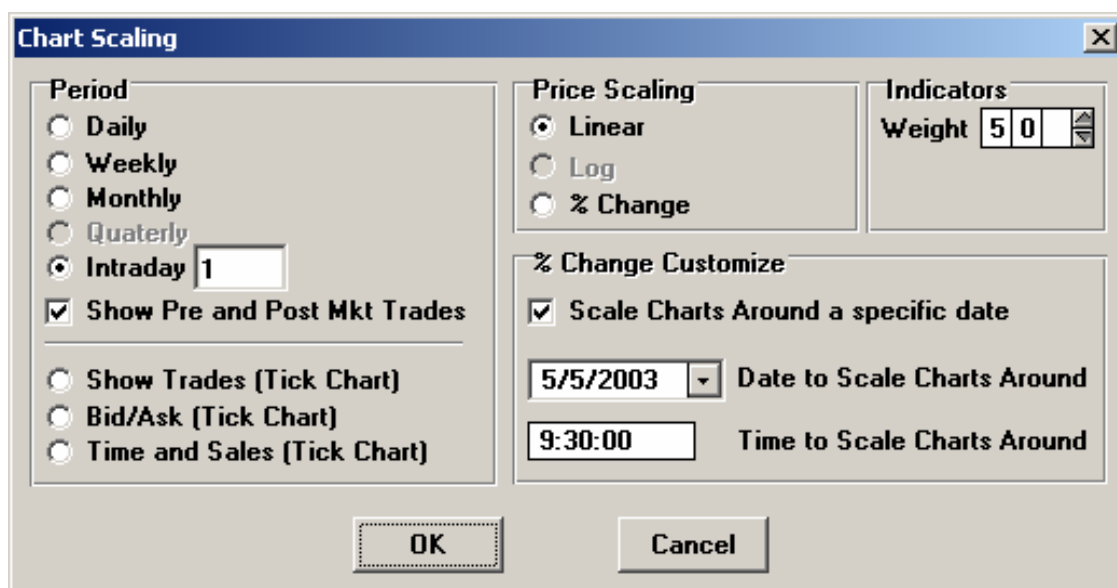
Chart Scaling
X

Period
Daily
Weekly
Monthly
Quaterly
Intraday 1
Show Pre and Post Mkt Trades

Show Trades (Tick Chart)
Bid/Ask (Tick Chart)
Time and Sales (Tick Chart)

Price Scaling
Linear
Log
% Change

Indicators
Weight 5 0

% Change Customize
Scale Charts Around a specific date
5/5/2003 Date to Scale Charts Around
9:30:00 Time to Scale Charts Around

OK
Cancel